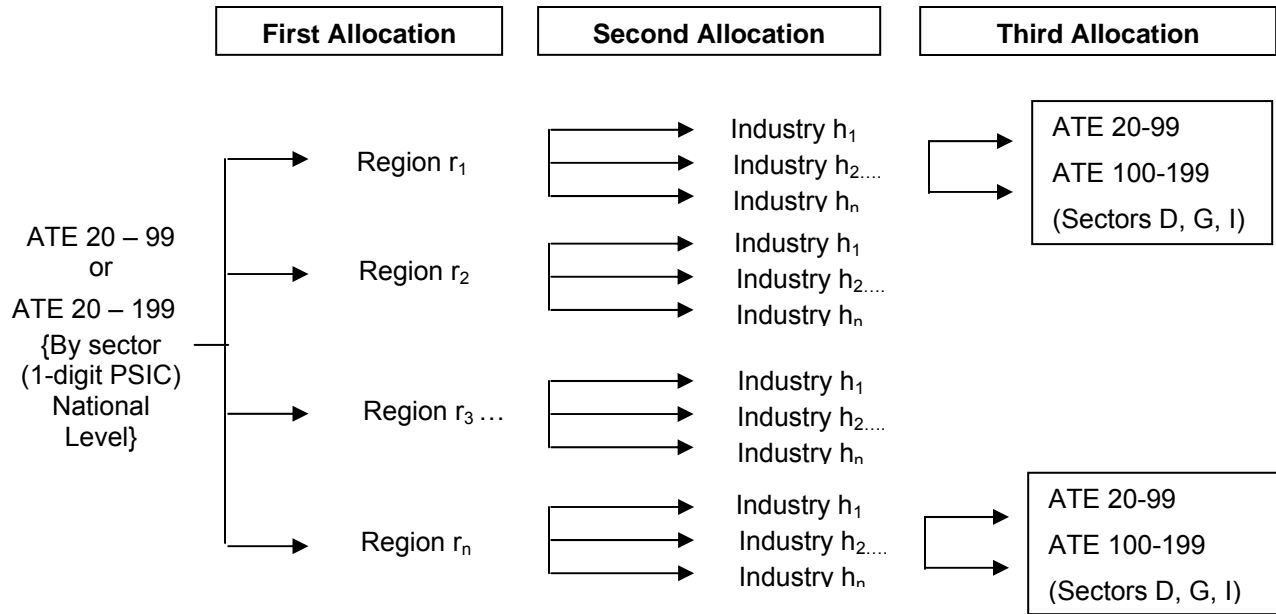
First Allocation

Second Allocation

Third Allocation

ATE 20 – 99 or ATE 20 – 199 {By sector (1-digit PSIC) National Level}

Region $r_1$

Industry $h_1$
Industry $h_2$....
Industry $h_n$

ATE 20-99
ATE 100-199
(Sectors D, G, I)

Region $r_2$

Industry $h_1$
Industry $h_2$....
Industry $h_n$

Region $r_3$ …

Industry $h_1$
Industry $h_2$....
Industry $h_n$

Region $r_n$

Industry $h_1$
Industry $h_2$....
Industry $h_n$

ATE 20-99
ATE 100-199
(Sectors D, G, I)